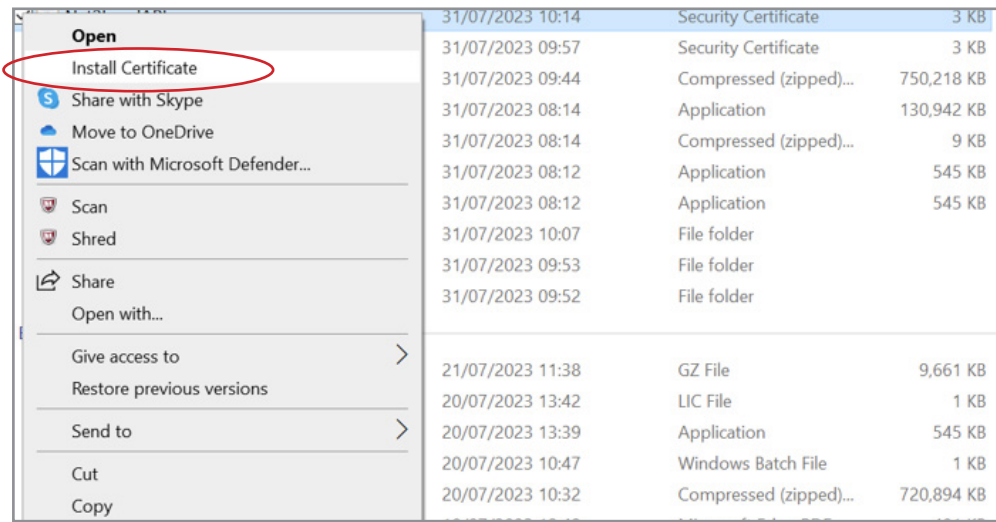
Open
Install Certificate
Share with Skype
Move to OneDrive
Scan with Microsoft Defender...
Scan
Shred
Share
Open with...
Give access to
Restore previous versions
Send to
Cut
Copy

| 31/07/2023 10:14 | Security Certificate | 3 KB |
|---|---|---|
| 31/07/2023 09:57 | Security Certificate | 3 KB |
| 31/07/2023 09:44 | Compressed (zipped)... | 750,218 KB |
| 31/07/2023 08:14 | Application | 130,942 KB |
| 31/07/2023 08:14 | Compressed (zipped)... | 9 KB |
| 31/07/2023 08:12 | Application | 545 KB |
| 31/07/2023 08:12 | Application | 545 KB |
| 31/07/2023 10:07 | File folder | |
| 31/07/2023 09:53 | File folder | |
| 31/07/2023 09:52 | File folder | |
| 21/07/2023 11:38 | GZ File | 9,661 KB |
| 20/07/2023 13:42 | LIC File | 1 KB |
| 20/07/2023 13:39 | Application | 545 KB |
| 20/07/2023 10:47 | Windows Batch File | 1 KB |
| 20/07/2023 10:32 | Compressed (zipped)... | 720,894 KB |